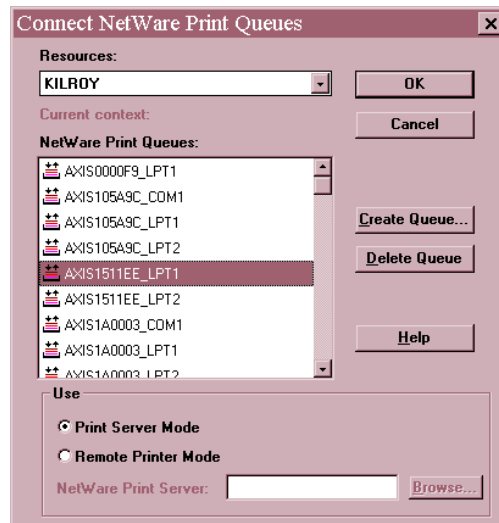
Connect NetWare Print Queues

Resources:

KILROY

OK

Current context:

Cancel

NetWare Print Queues:

AXIS0000F9_LPT1
AXIS105A9C_COM1
AXIS105A9C_LPT1
AXIS105A9C_LPT2
AXIS1511EE_LPT1
AXIS1511EE_LPT2
AXIS1A0003_COM1
AXIS1A0003_LPT1
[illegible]

Create Queue...

Delete Queue

Help

Use

Print Server Mode

Remote Printer Mode

NetWare Print Server:

Browse...